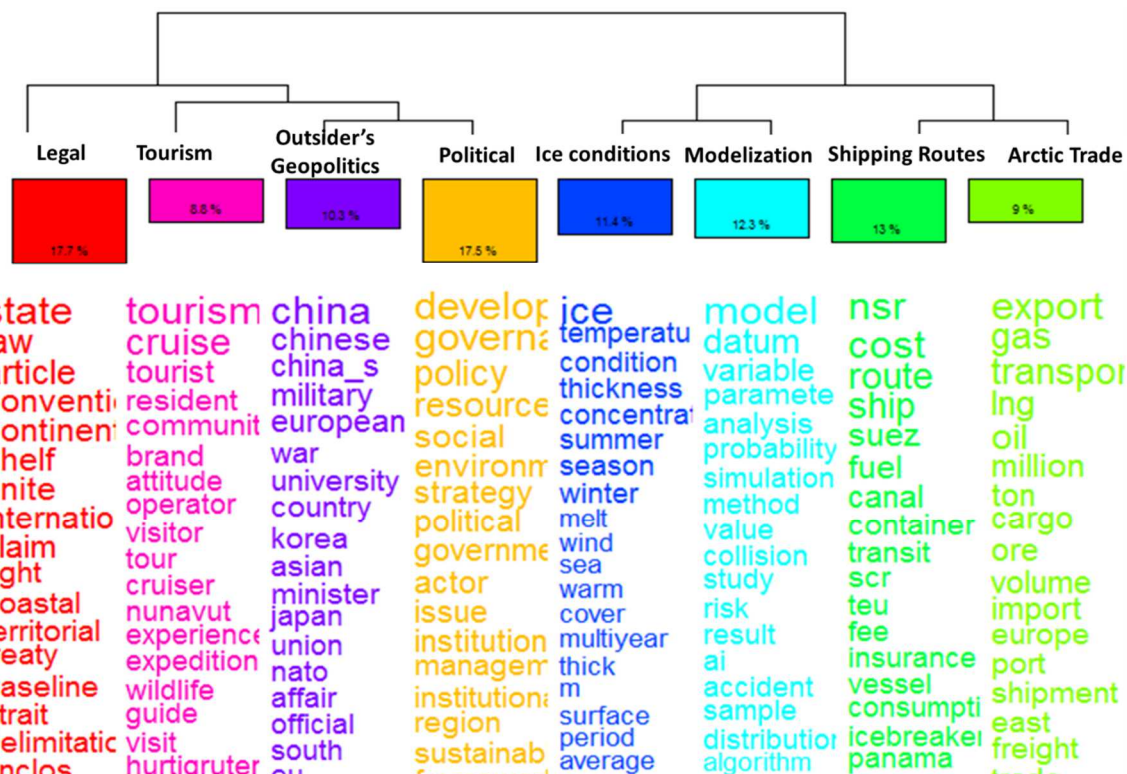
Legal
Tourism
Outsider's Geopolitics
Political
Ice conditions
Modelization
Shipping Routes
Arctic Trade

17.7 %
8.8 %
10.3 %
17.5 %
11.4 %
12.3 %
13 %
9 %

state
aw
rticle
onventi
ontinent
helf
nite
nternatio
laim
ght
oastal
erritorial
eaty
aseline
trait
elimitatic
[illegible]

tourism
cruise
tourist
resident
communit
brand
attitude
operator
visitor
tour
cruiser
nunavut
experience
expedition
wildlife
guide
visit
hurtigruter

china
chinese
china_s
military
european
war
university
country
korea
asian
minister
japan
union
nato
affair
official
south
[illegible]

develop
governa
policy
resource
social
environm
strategy
political
governme
actor
issue
institution
managem
institutiona
region
sustainab

ice
temperatu
condition
thickness
concentrat
summer
season
winter
melt
wind
sea
warm
cover
multiyear
thick
m
surface
period
average

model
datum
variable
paramete
analysis
probability
simulation
method
value
collision
study
risk
result
ai
accident
sample
distributior
algorithm

nsr
cost
route
ship
suez
fuel
canal
container
transit
scr
teu
fee
insurance
vessel
consumpti
icebreaker
panama

export
gas
transpor
lng
oil
million
ton
cargo
ore
volume
import
europe
port
shipment
east
freight
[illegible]